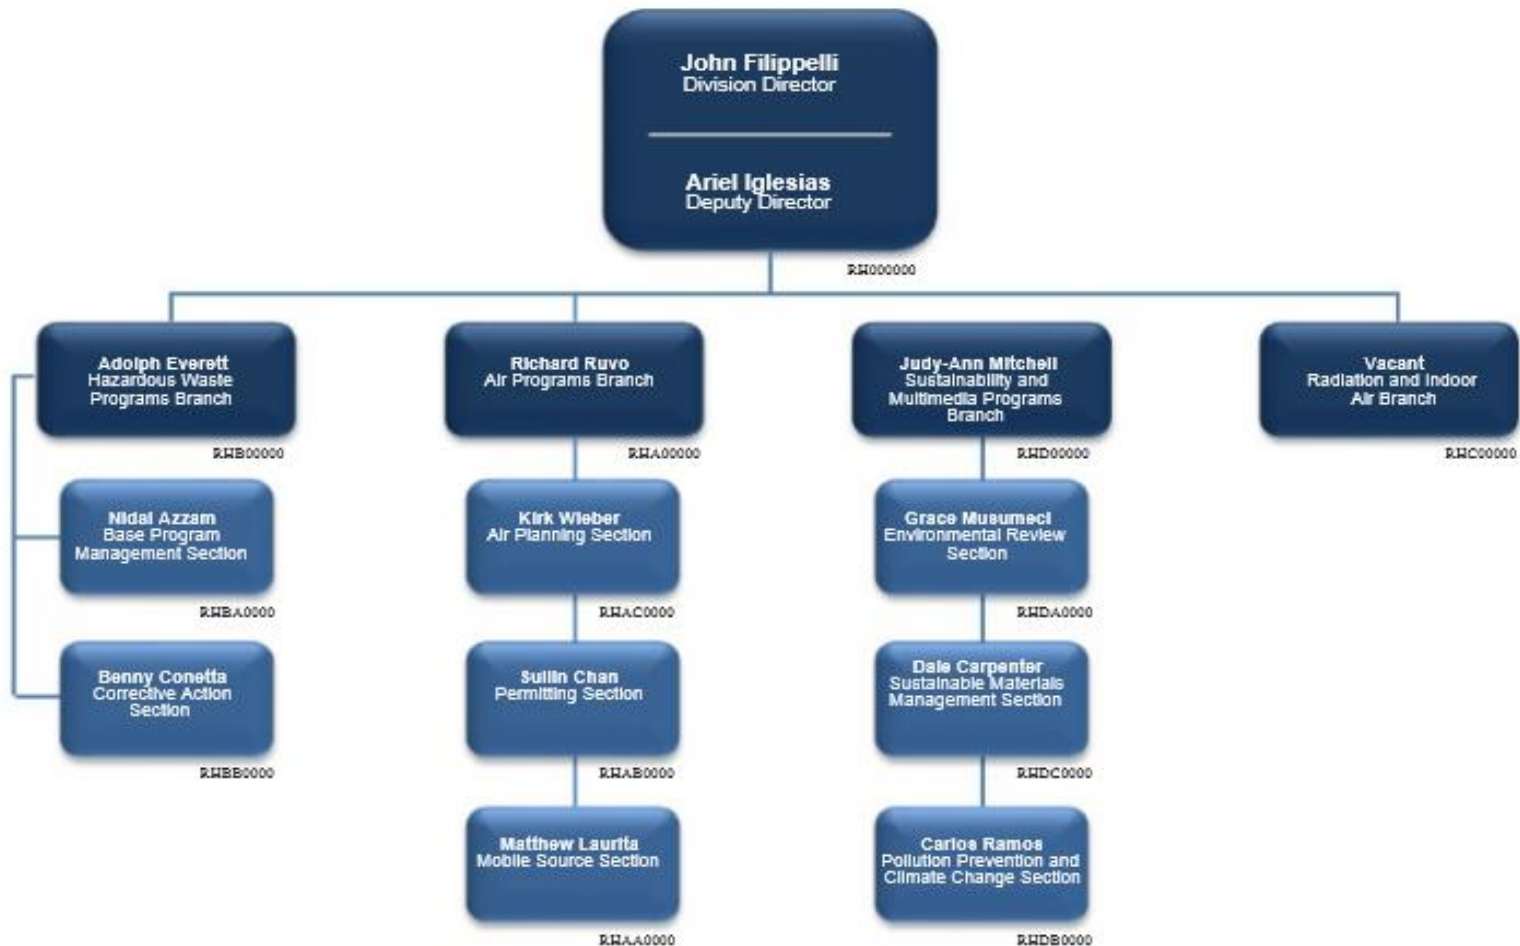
John Filippelli
Division Director

Ariel Iglesias
Deputy Director

RH000000

Adolph Everett
Hazardous Waste Programs Branch

RHB00000

Nidal Azzam
Base Program Management Section

RHBA0000

Benny Conetta
Corrective Action Section

RHBB0000

Richard Ruvo
Air Programs Branch

RHA00000

Kirk Wieber
Air Planning Section

RHAC0000

Suilin Chan
Permitting Section

RHAB0000

Matthew Laurita
Mobile Source Section

RHAA0000

Judy-Ann Mitchell
Sustainability and Multimedia Programs Branch

RHD00000

Grace Musumeci
Environmental Review Section

RHDA0000

Dale Carpenter
Sustainable Materials Management Section

RHDC0000

Carlos Ramos
Pollution Prevention and Climate Change Section

RHDB0000

Vacant
Radiation and Indoor Air Branch

RHC00000